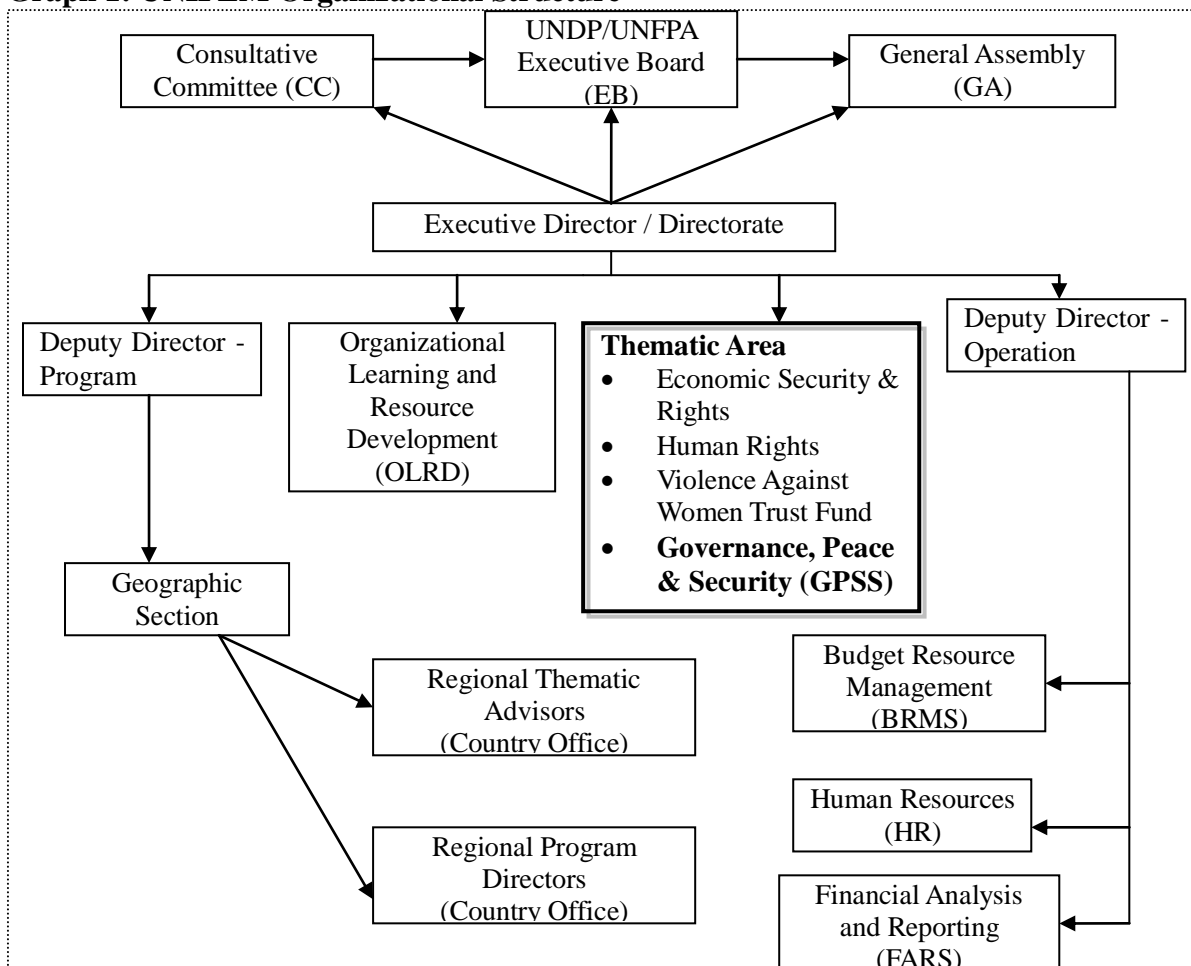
Graph 1: UNIFEM Organizational Structure

Consultative Committee (CC)

UNDP/UNFPA Executive Board (EB)

General Assembly (GA)

Executive Director / Directorate

Deputy Director - Program

Organizational Learning and Resource Development (OLRD)

**Thematic Area**
- Economic Security & Rights
- Human Rights
- Violence Against Women Trust Fund
- **Governance, Peace & Security (GPSS)**

Deputy Director - Operation

Geographic Section

Regional Thematic Advisors (Country Office)

Regional Program Directors (Country Office)

Budget Resource Management (BRMS)

Human Resources (HR)

Financial Analysis and Reporting (FARS)